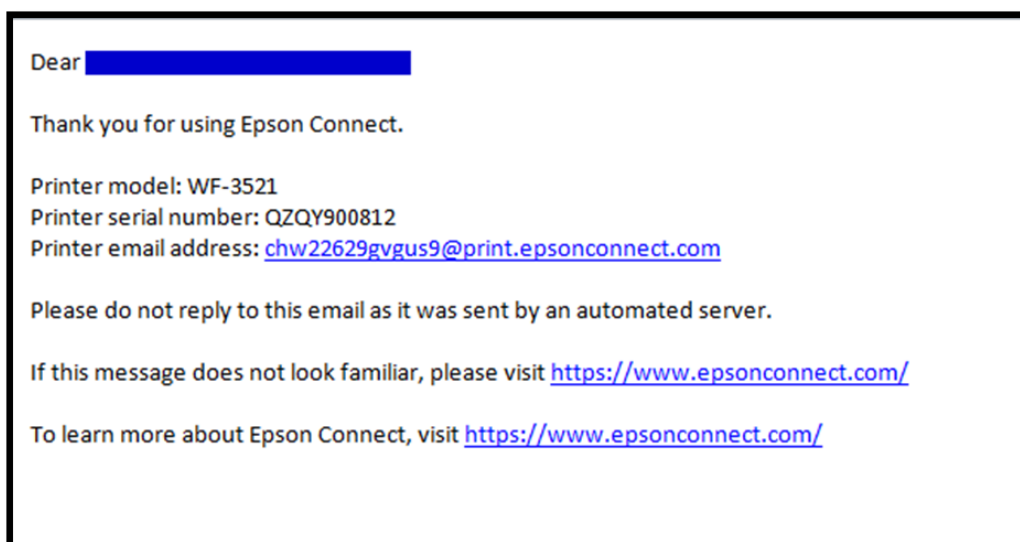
Dear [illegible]

Thank you for using Epson Connect.

Printer model: WF-3521
Printer serial number: QZQY900812
Printer email address: chw22629gvgus9@print.epsonconnect.com

Please do not reply to this email as it was sent by an automated server.

If this message does not look familiar, please visit https://www.epsonconnect.com/

To learn more about Epson Connect, visit https://www.epsonconnect.com/